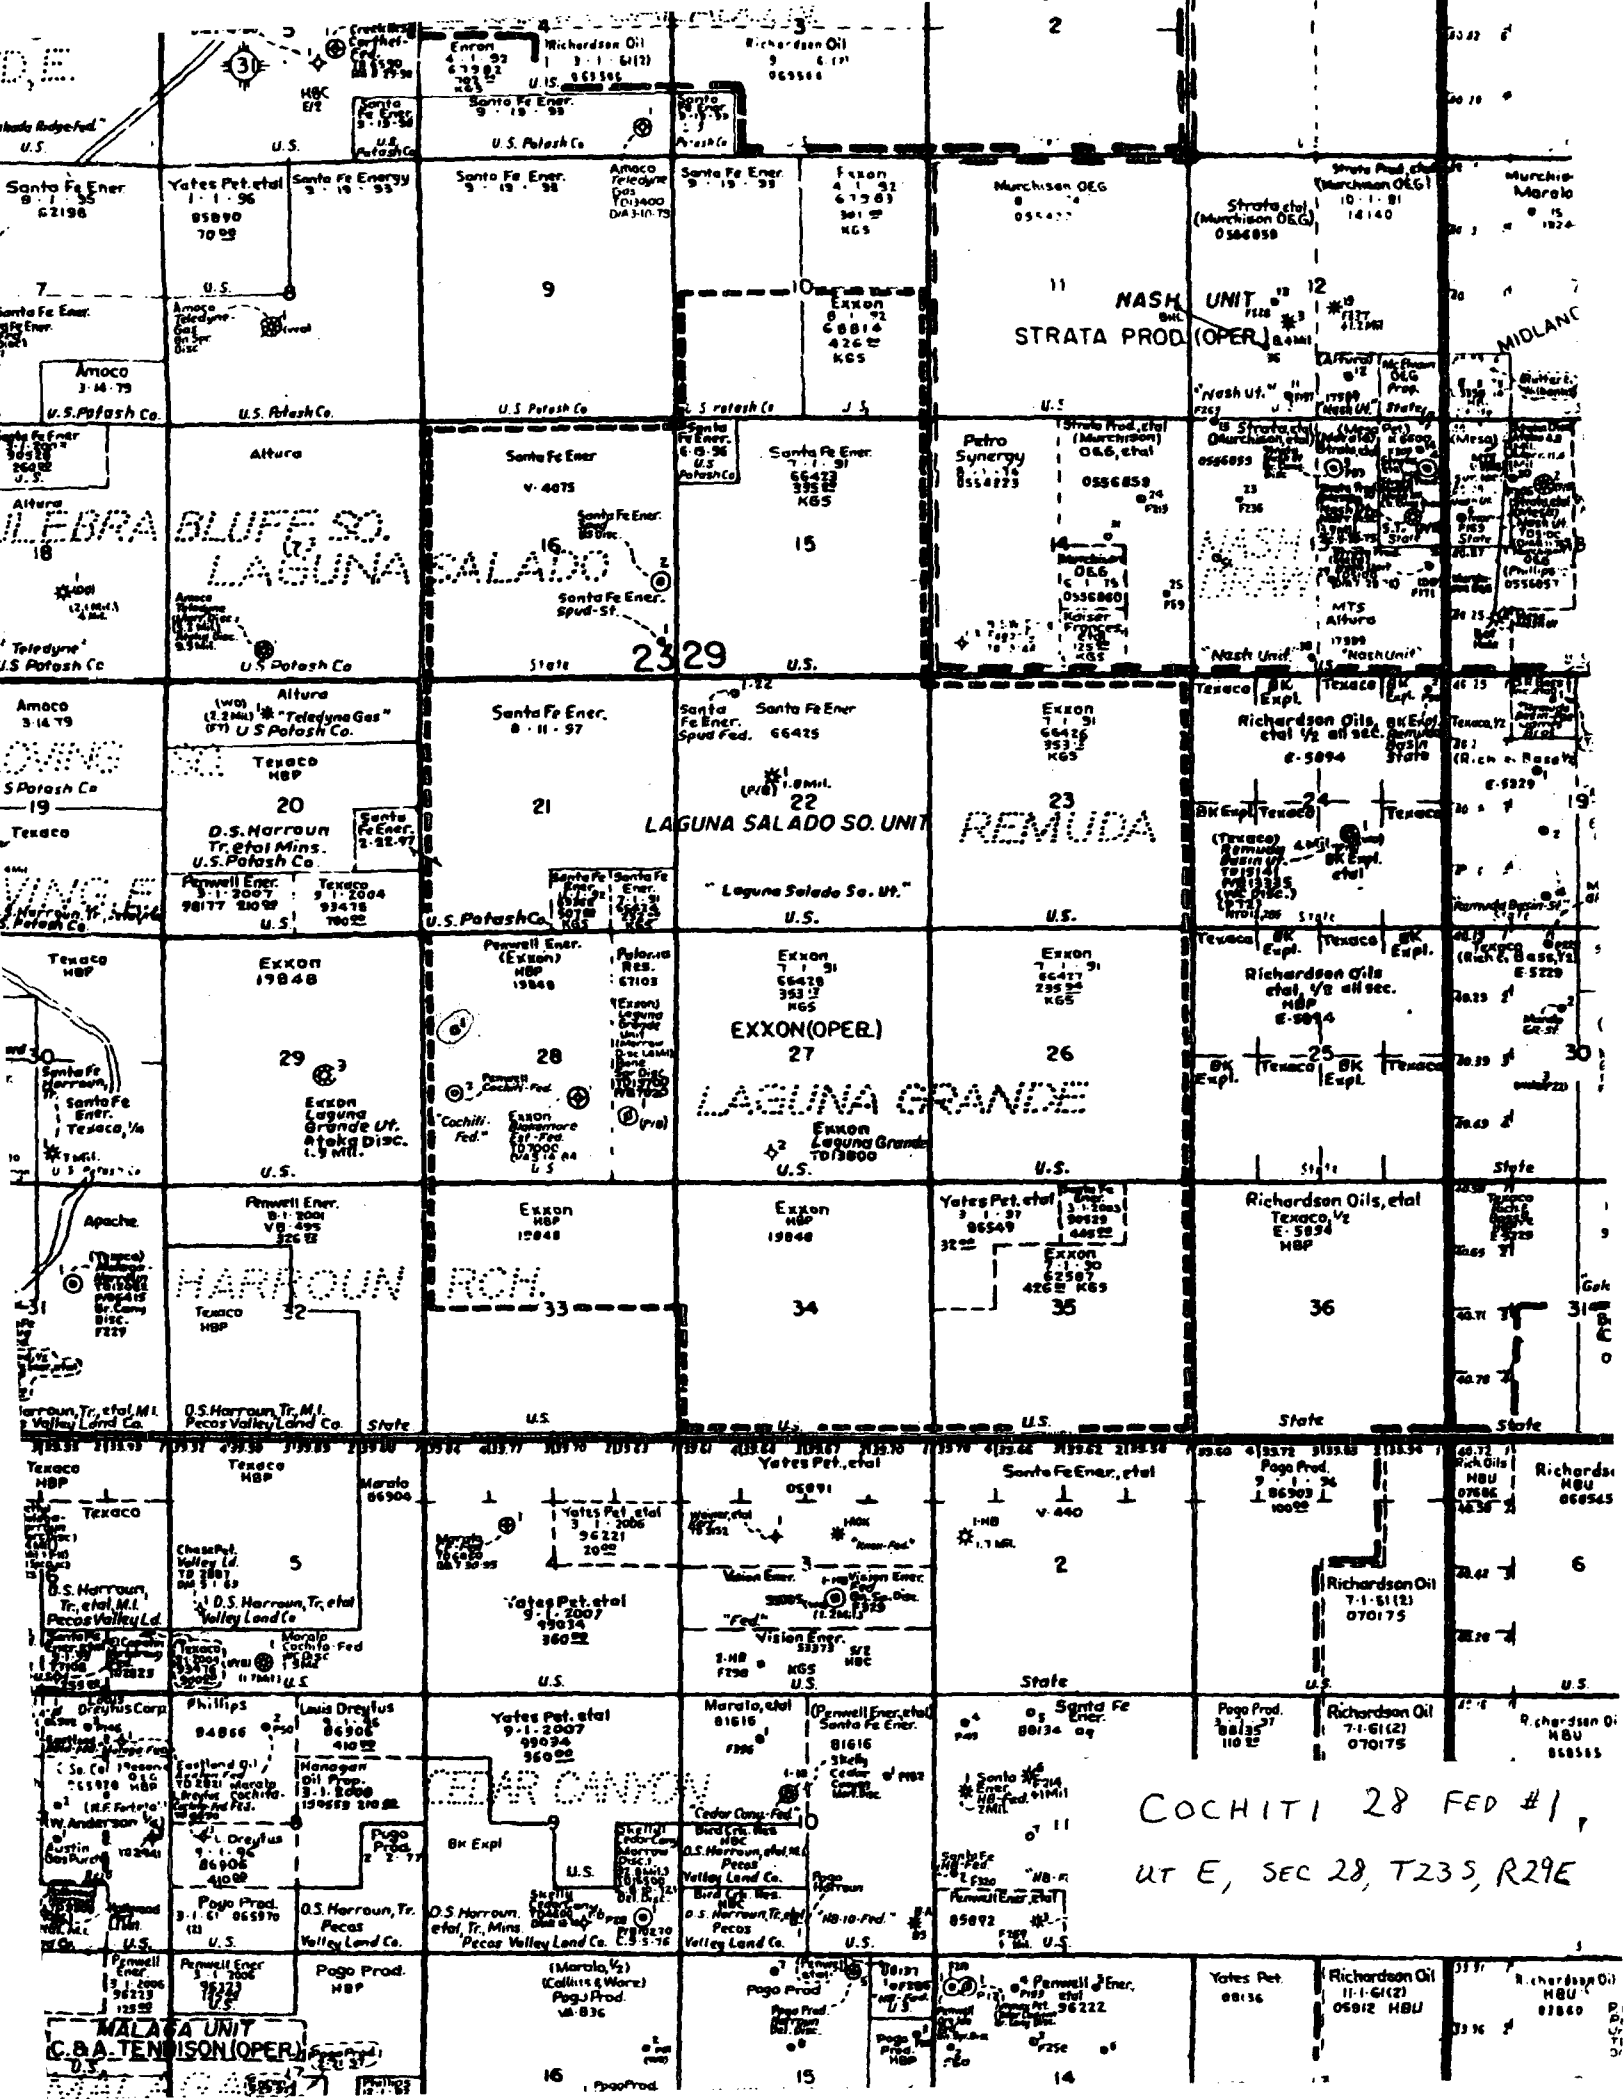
Richardson Oil
Richardson Oil
Enron
U.S.
Santa Fe Ener.
U.S. Potash Co.
HBC
U.S.
2
3
4
5
Santa Fe Ener.
Yates Pet. etal
1 · 1 · 96
95890
Santa Fe Energy
Santa Fe Ener.
Amoco
Santa Fe Ener.
Exxon
Murchison O&G
Strata etal (Murchison O&G)
0566859
Strata Prod. etal (Murchison O&G)
Murchison
Marala
7
9
10
Exxon
11
NASH UNIT
12
STRATA PROD. (OPER.)
MIDLAND
Amoco
3 · 14 · 79
U.S. Potash Co.
U.S. Potash Co.
U.S. Potash Co.
U.S. Potash Co.
"Nash Ut."
Altura
Santa Fe Ener
V · 4075
Santa Fe Ener.
Petro Synergy
0556859
16
15
14
18
BLUFF SO.
LAGUNA SALADO
Santa Fe Ener. Spud-St.
MTS
Altura
"Teledyne"
U.S. Potash Co
U.S. Potash Co
State
23 29
U.S.
"Nash Unit"
"Nash Unit"
Amoco
3 · 14 · 79
Altura
"Teledyne Gas"
U S Potash Co.
Santa Fe Ener.
8 · 11 · 97
Santa Fe Ener. Spud Fed.
Santa Fe Ener
66425
Exxon
66426
KGS
Texaco
BK Expl.
Richardson Oils, etal ½ all sec.
E · 5894
Texaco
HBP
U.S. Potash Co
19
20
21
22
23
24
Texaco
D.S. Harroun Tr. etal Mins.
U.S. Potash Co.
LAGUNA SALADO SO. UNIT
REMUDA
Penwell Ener.
Texaco
"Laguna Salado So. Ut."
U.S.
U.S.
U.S. Potash Co.
Texaco
HBP
Exxon
19848
Penwell Ener. (Exxon)
HBP
19848
Exxon
66428
KGS
Exxon
66427
KGS
Texaco
BK Expl.
Richardson Oils etal, ½ all sec.
HBP
E · 5894
30
29
28
EXXON (OPER.)
27
26
25
30
Santa Fe Ener.
Texaco
Exxon Laguna Grande Ut. Atoka Disc.
"Cochiti Fed."
LAGUNA GRANDE
Exxon Laguna Grande
U.S.
U.S.
U.S.
State
State
Apache
Penwell Ener.
Exxon
HBP
19848
Exxon
HBP
19848
Yates Pet. etal
96549
Exxon
62507
KGS
Richardson Oils, etal
Texaco, ½
E · 5894
HBP
31
HARROUN
32
Texaco
HBP
RCH.
33
34
35
36
31
D.S. Harroun, Tr, M.I. Pecos Valley Land Co.
State
U.S.
U.S.
State
State
Texaco
HBP
Texaco
HBP
Marala
86906
Yates Pet., etal
Santa Fe Ener., etal
V · 440
Pogo Prod.
Richardson
HBU
Texaco
5
4
3
2
6
D.S. Harroun, Tr, etal, M.I. Pecos Valley Ld.
D.S. Harroun, Tr, etal Valley Land Co
Yates Pet. etal
9 · 1 · 2007
99034
Vision Ener.
Richardson Oil
070175
"Fed"
U.S.
U.S.
State
U.S.
Phillips
94866
Louis Dreyfus
86906
Yates Pet. etal
9 · 1 · 2007
99034
Marala, etal
81616
Penwell Ener., etal Santa Fe Ener.
81616
Santa Fe Ener.
88134
Pogo Prod.
Richardson Oil
070175
Richardson Oil
HBU
CEDAR CANYON
"Cedar Cany. Fed."
BK Expl
COCHITI 28 FED #1, UT E, SEC 28, T23S, R29E
Pogo Prod.
D.S. Harroun, Tr. Pecos Valley Land Co.
D.S. Harroun, etal, Tr., Mins. Pecos Valley Land Co.
Pecos Valley Land Co.
U.S.
U.S.
Penwell Ener.
Penwell Ener.
Pogo Prod.
HBP
(Marala, ½) (Collins & Ware) Pogo Prod.
Pogo Prod.
Penwell Ener.
96222
Yates Pet.
88136
Richardson Oil
05812 HBU
Richardson Oil
HBU
MALAGA UNIT
C.B.A. TENNISON (OPER.)
16
15
14